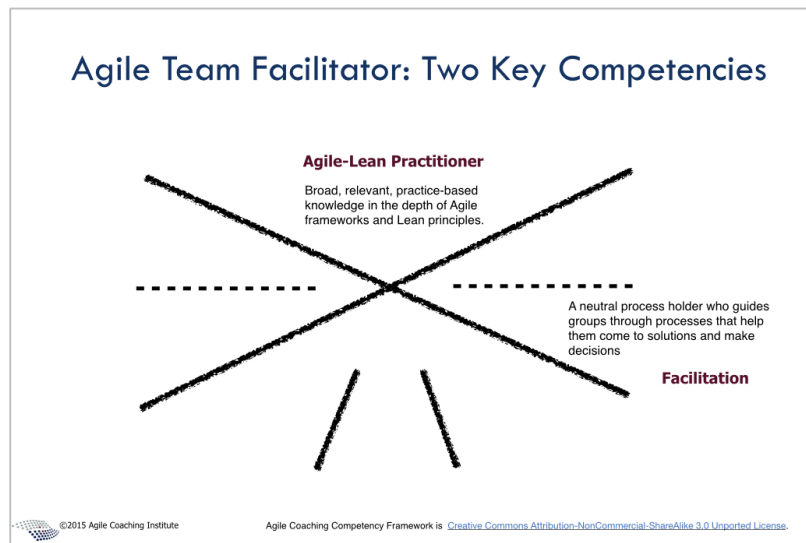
Agile Team Facilitator: Two Key Competencies

Agile-Lean Practitioner

Broad, relevant, practice-based knowledge in the depth of Agile frameworks and Lean principles.

A neutral process holder who guides groups through processes that help them come to solutions and make decisions

Facilitation

©2015 Agile Coaching Institute

Agile Coaching Competency Framework is Creative Commons Attribution-NonCommercial-ShareAlike 3.0 Unported License.